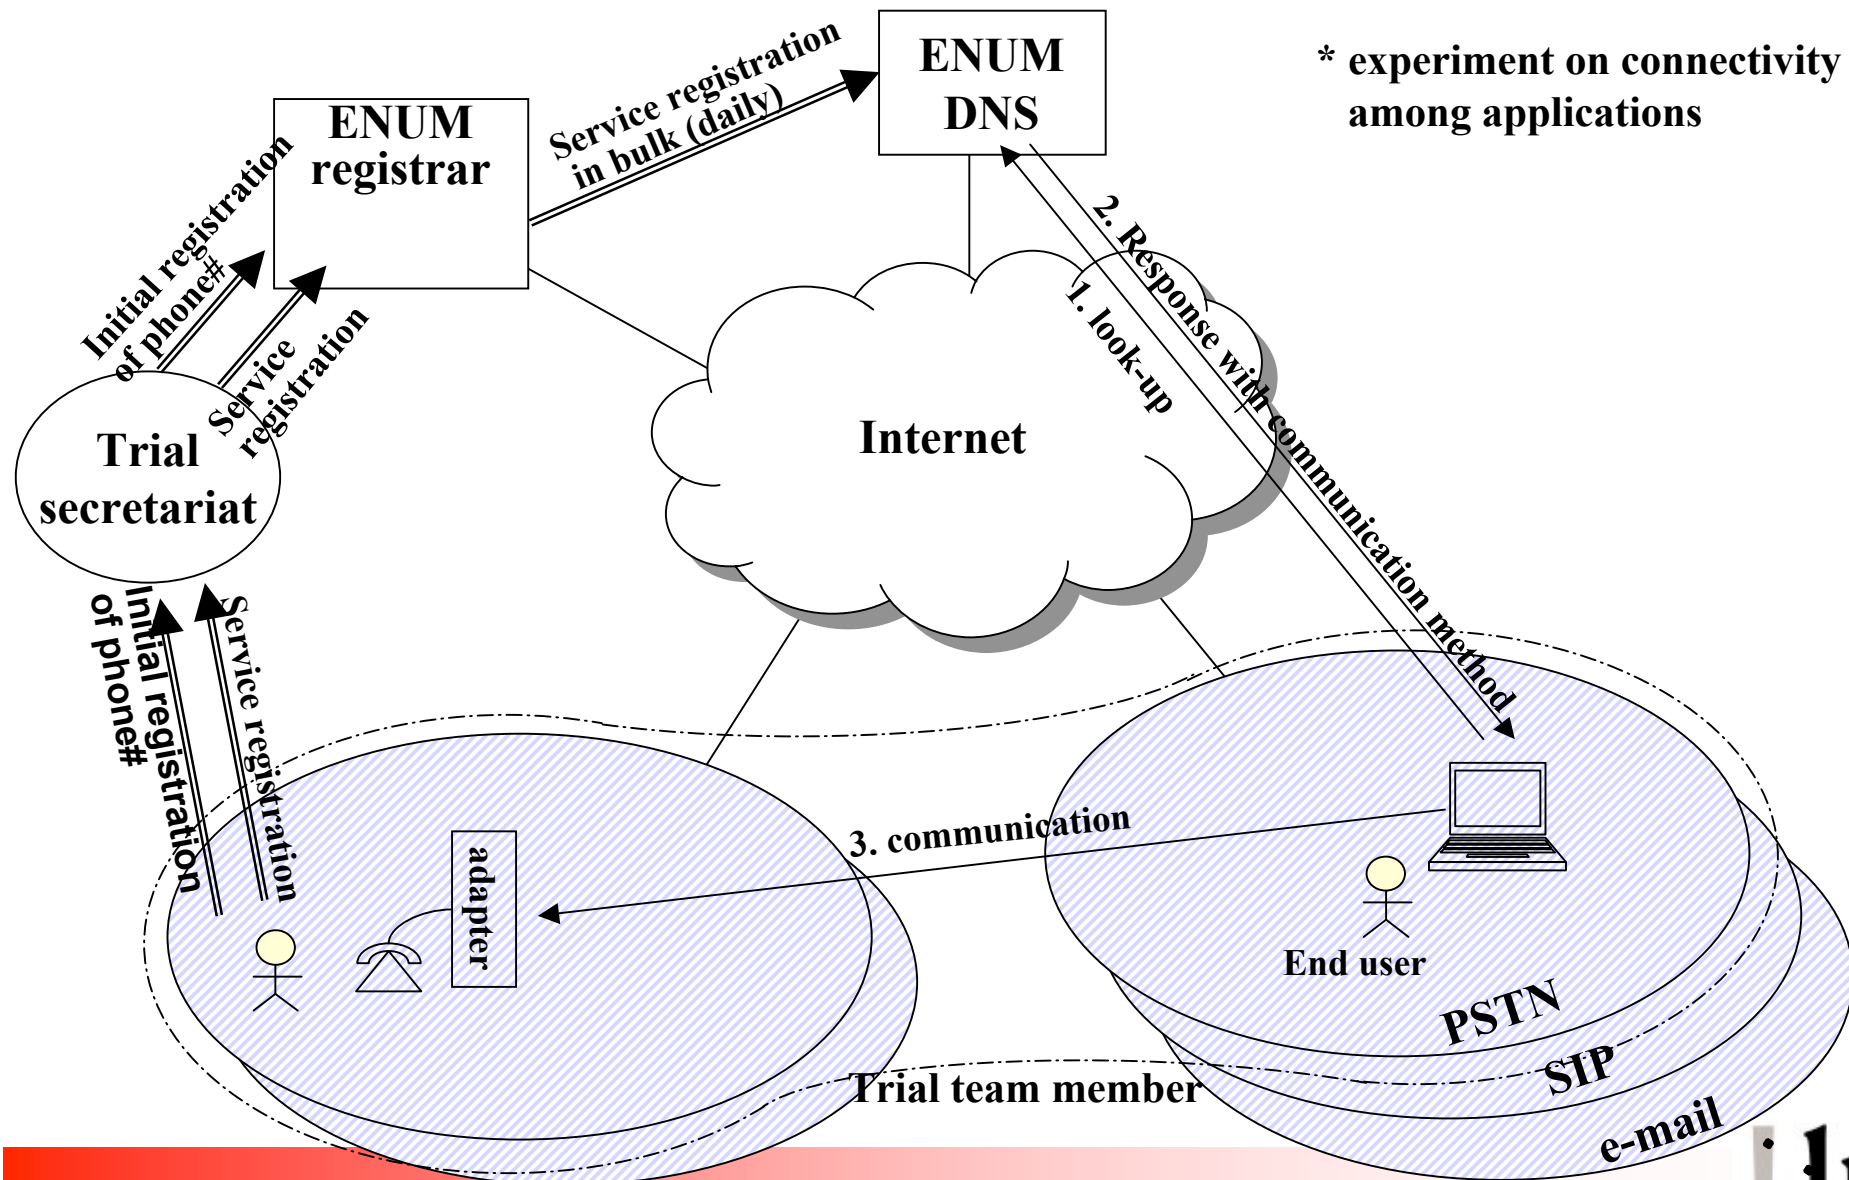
ENUM registrar

Service registration in bulk (daily)

ENUM DNS

* experiment on connectivity among applications

Initial registration of phone#

Service registration

Trial secretariat

Internet

1. look-up

2. Response with communication method

Initial registration of phone#

Service registration

adapter

3. communication

End user

PSTN

SIP

e-mail

Trial team member